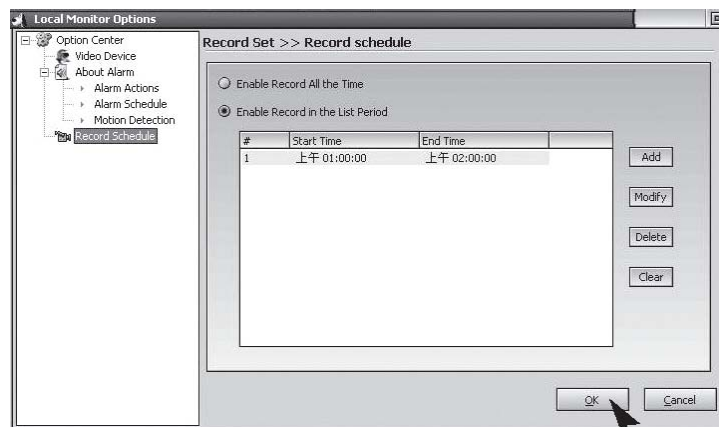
Local Monitor Options

Option Center
Video Device
About Alarm
Alarm Actions
Alarm Schedule
Motion Detection
Record Schedule

Record Set >> Record schedule

Enable Record All the Time

Enable Record in the List Period

| # | Start Time | End Time |
|---|---|---|
| 1 | 上午 01:00:00 | 上午 02:00:00 |

Add

Modify

Delete

Clear

OK

Cancel